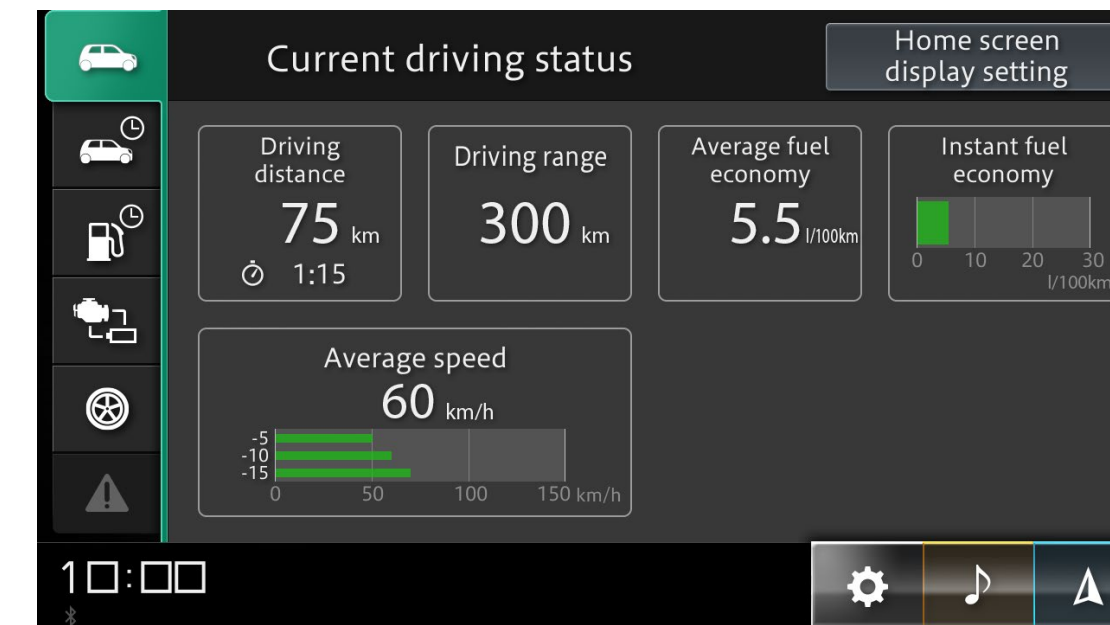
Current driving status

Home screen display setting

Driving distance
75 km
1:15

Driving range
300 km

Average fuel economy
5.5 l/100km

Instant fuel economy
0 10 20 30
l/100km

Average speed
60 km/h
-5
-10
-15
0 50 100 150 km/h

1□:□□